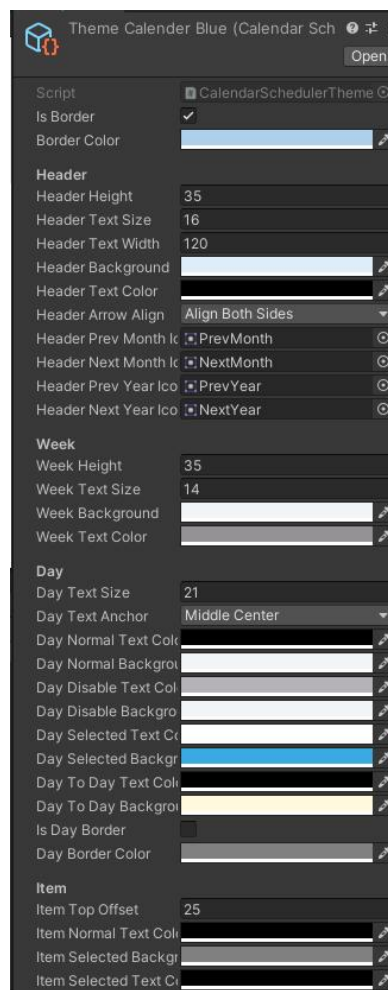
Theme Calender Blue (Calendar Sch
Open

Script CalendarSchedulerTheme
Is Border ✓
Border Color

Header
Header Height 35
Header Text Size 16
Header Text Width 120
Header Background
Header Text Color
Header Arrow Align Align Both Sides
Header Prev Month Ic PrevMonth
Header Next Month Ic NextMonth
Header Prev Year Ico PrevYear
Header Next Year Ico NextYear

Week
Week Height 35
Week Text Size 14
Week Background
Week Text Color

Day
Day Text Size 21
Day Text Anchor Middle Center
Day Normal Text Colo
Day Normal Backgrou
Day Disable Text Col
Day Disable Backgro
Day Selected Text Co
Day Selected Backgr
Day To Day Text Colo
Day To Day Backgrou
Is Day Border
Day Border Color

Item
Item Top Offset 25
Item Normal Text Colo
Item Selected Backgr
Item Selected Text Co